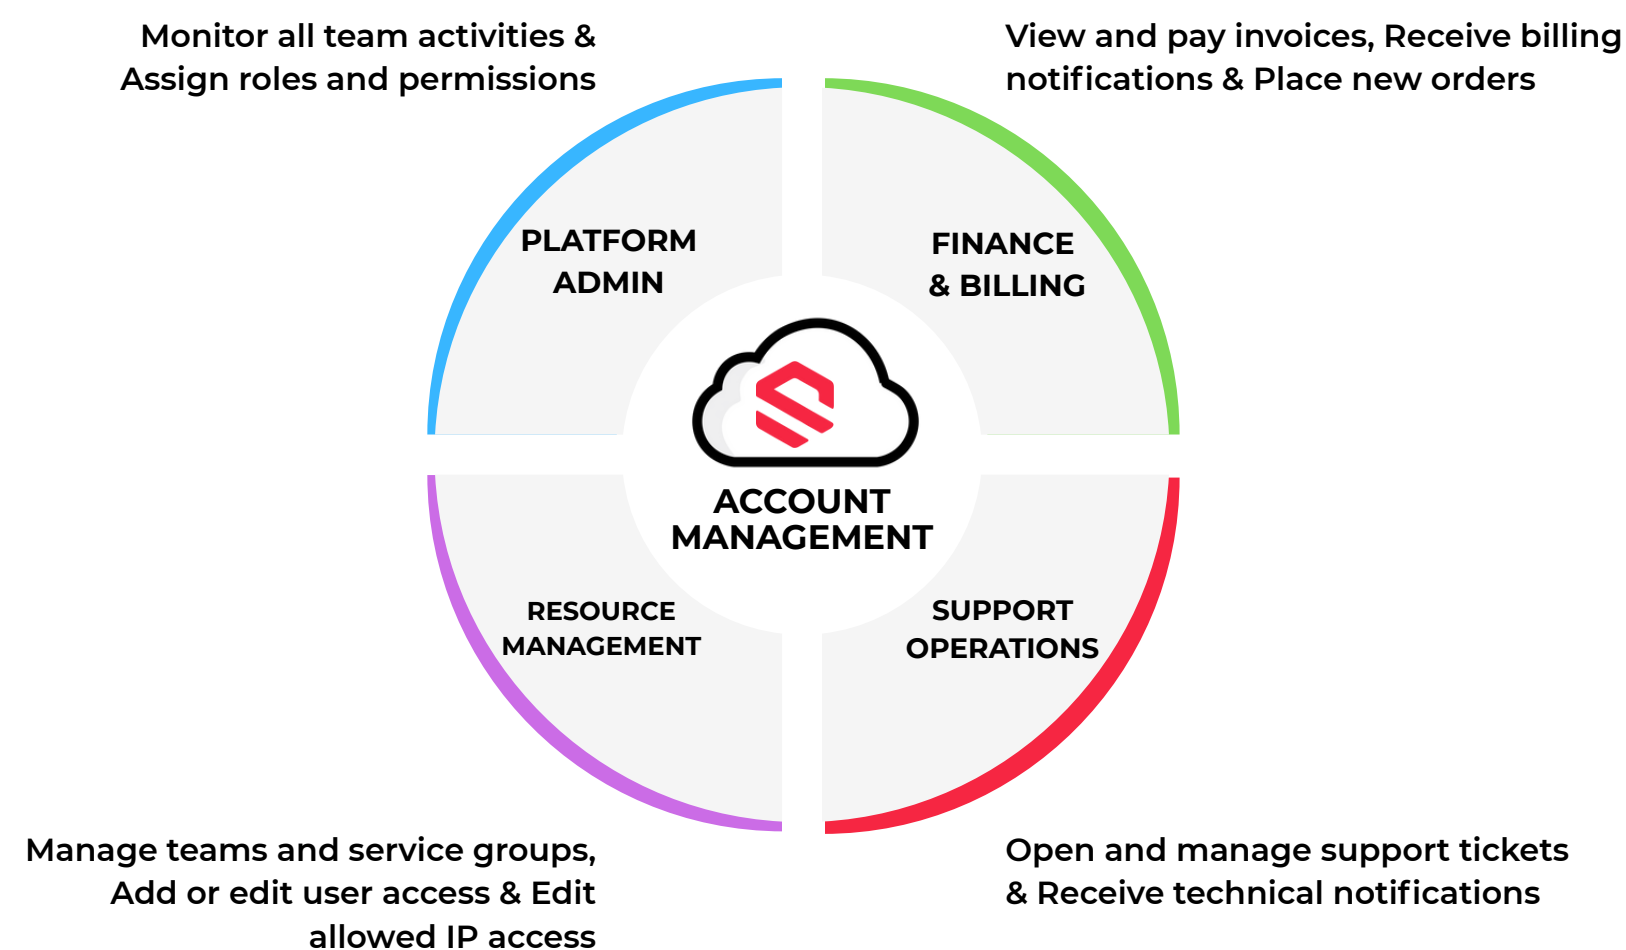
Monitor all team activities & Assign roles and permissions

View and pay invoices, Receive billing notifications & Place new orders

PLATFORM ADMIN

FINANCE & BILLING

ACCOUNT MANAGEMENT

RESOURCE MANAGEMENT

SUPPORT OPERATIONS

Manage teams and service groups, Add or edit user access & Edit allowed IP access

Open and manage support tickets & Receive technical notifications